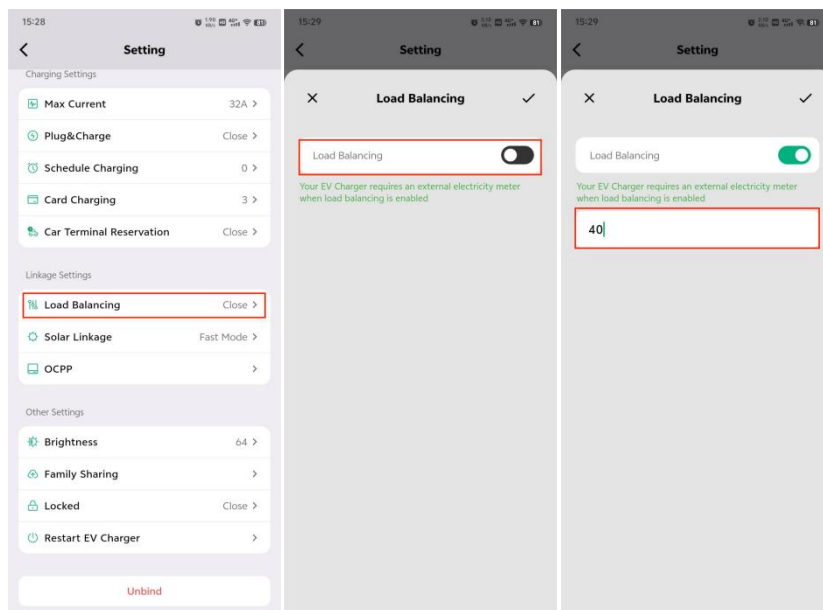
15:28

Setting

Charging Settings

Max Current 32A >

Plug&Charge Close >

Schedule Charging 0 >

Card Charging 3 >

Car Terminal Reservation Close >

Linkage Settings

Load Balancing Close >

Solar Linkage Fast Mode >

OCPP >

Other Settings

Brightness 64 >

Family Sharing >

Locked Close >

Restart EV Charger >

Unbind

15:29

Setting

Load Balancing

Load Balancing

Your EV Charger requires an external electricity meter when load balancing is enabled

15:29

Setting

Load Balancing

Load Balancing

Your EV Charger requires an external electricity meter when load balancing is enabled

40